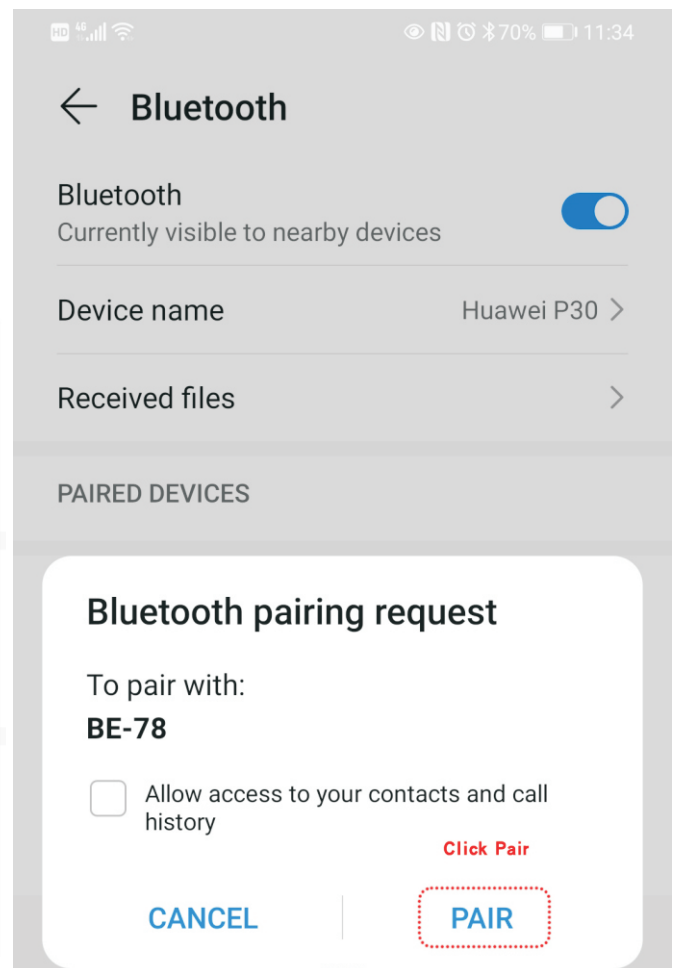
HD 4G 70% 11:34

Bluetooth

Bluetooth
Currently visible to nearby devices

Device name
Huawei P30

Received files

PAIRED DEVICES

Bluetooth pairing request

To pair with:
BE-78

Allow access to your contacts and call history

Click Pair

CANCEL
PAIR